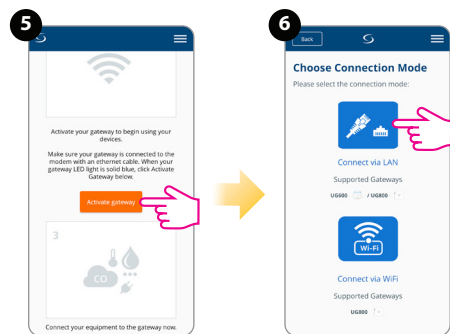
5

Activate your gateway to begin using your devices.

Make sure your gateway is connected to the modem with an ethernet cable. When your gateway LED light is solid blue, click Activate Gateway below.

Activate gateway

3

CO

Connect your equipment to the gateway now.

6

Back

Choose Connection Mode

Please select the connection mode:

Connect via LAN

Supported Gateways

UG600 / UG800

Wi-Fi

Connect via WiFi

Supported Gateways

UG800